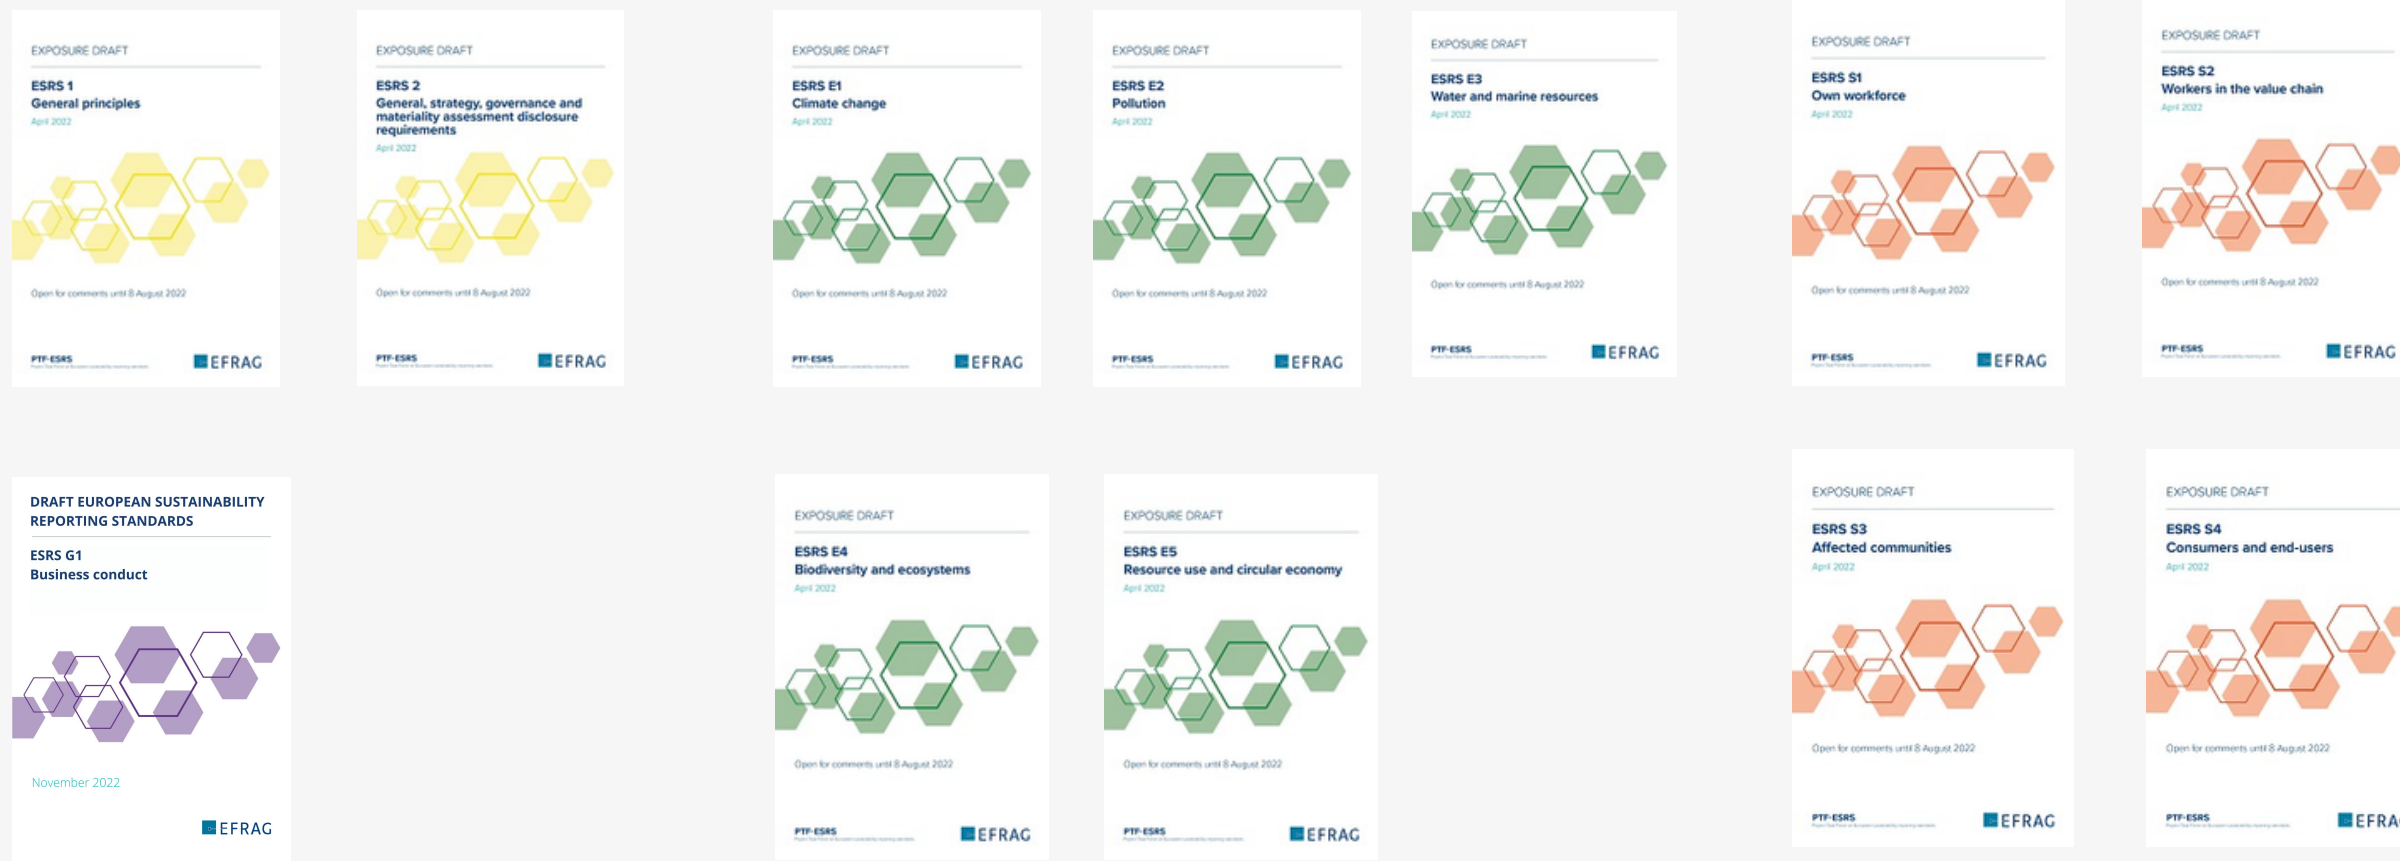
EXPOSURE DRAFT
ESRS 1
General principles
April 2022
Open for comments until 8 August 2022
PTF-ESRS
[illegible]
EFRAG

EXPOSURE DRAFT
ESRS 2
General, strategy, governance and materiality assessment disclosure requirements
April 2022
Open for comments until 8 August 2022
PTF-ESRS
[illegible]
EFRAG

EXPOSURE DRAFT
ESRS E1
Climate change
April 2022
Open for comments until 8 August 2022
PTF-ESRS
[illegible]
EFRAG

EXPOSURE DRAFT
ESRS E2
Pollution
April 2022
Open for comments until 8 August 2022
PTF-ESRS
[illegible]
EFRAG

EXPOSURE DRAFT
ESRS E3
Water and marine resources
April 2022
Open for comments until 8 August 2022
PTF-ESRS
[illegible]
EFRAG

EXPOSURE DRAFT
ESRS S1
Own workforce
April 2022
Open for comments until 8 August 2022
PTF-ESRS
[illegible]
EFRAG

EXPOSURE DRAFT
ESRS S2
Workers in the value chain
April 2022
Open for comments until 8 August 2022
PTF-ESRS
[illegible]
EFRAG

DRAFT EUROPEAN SUSTAINABILITY REPORTING STANDARDS
ESRS G1
Business conduct
November 2022
EFRAG

EXPOSURE DRAFT
ESRS E4
Biodiversity and ecosystems
April 2022
Open for comments until 8 August 2022
PTF-ESRS
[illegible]
EFRAG

EXPOSURE DRAFT
ESRS E5
Resource use and circular economy
April 2022
Open for comments until 8 August 2022
PTF-ESRS
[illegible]
EFRAG

EXPOSURE DRAFT
ESRS S3
Affected communities
April 2022
Open for comments until 8 August 2022
PTF-ESRS
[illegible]
EFRAG

EXPOSURE DRAFT
ESRS S4
Consumers and end-users
April 2022
Open for comments until 8 August 2022
PTF-ESRS
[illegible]
EFRA